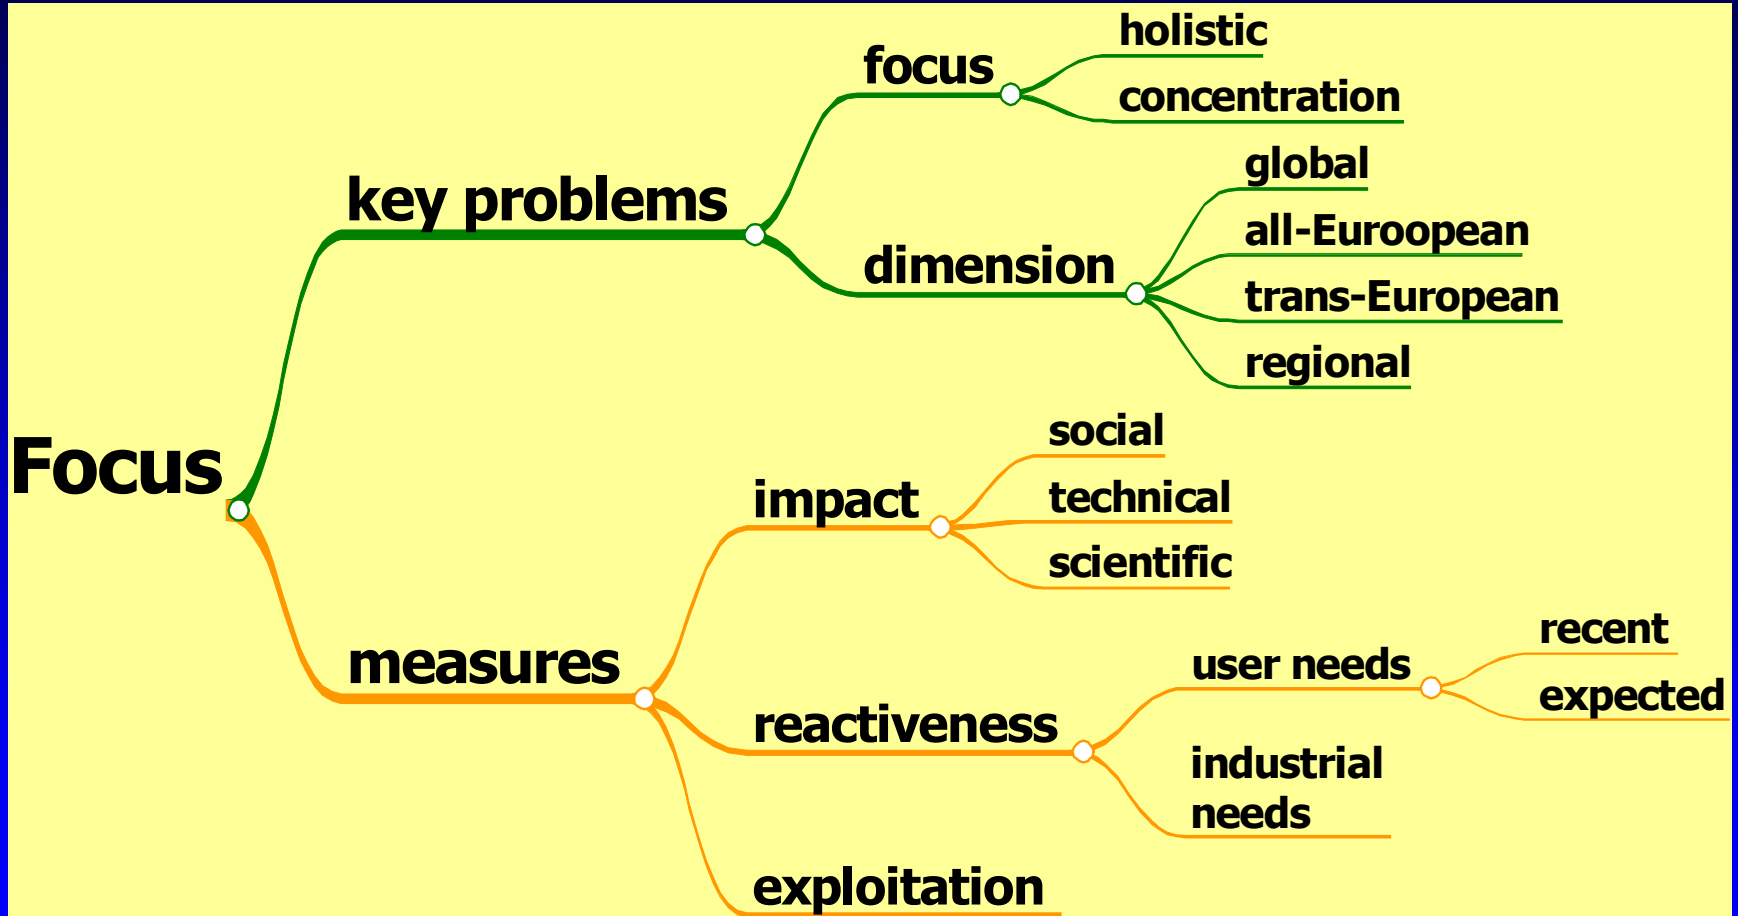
Focus

key problems

focus

holistic

concentration

dimension

global

all-Euroopean

trans-European

regional

measures

impact

social

technical

scientific

reactiveness

user needs

recent

expected

industrial needs

exploitation